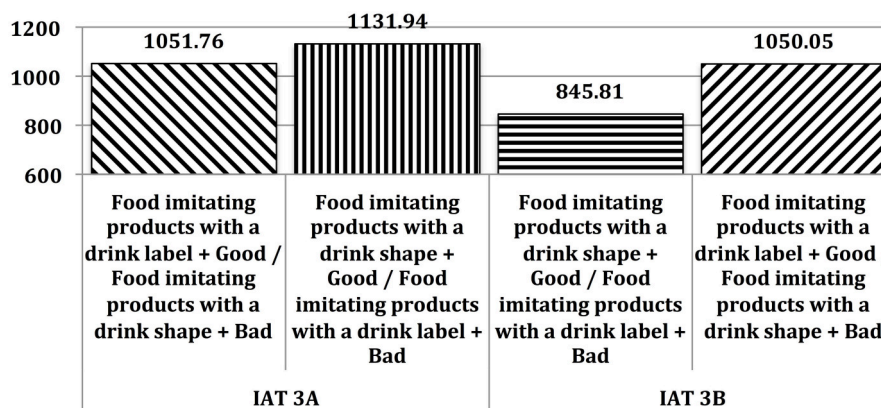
1200
1000
800
600

1051.76
1131.94
845.81
1050.05

Food imitating products with a drink label + Good / Food imitating products with a drink shape + Bad

Food imitating products with a drink shape + Good / Food imitating products with a drink label + Bad

Food imitating products with a drink shape + Good / Food imitating products with a drink label + Bad

Food imitating products with a drink label + Good Food imitating products with a drink shape + Bad

IAT 3A
IAT 3B